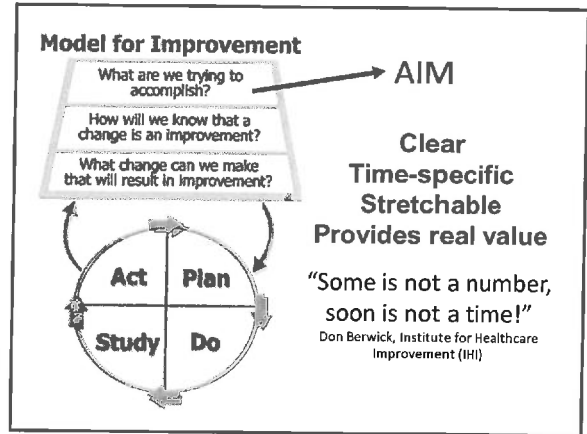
Model for Improvement

What are we trying to accomplish?

How will we know that a change is an improvement?

What change can we make that will result in improvement?

AIM

Clear
Time-specific
Stretchable
Provides real value

Act
Plan
Study
Do

"Some is not a number, soon is not a time!"
Don Berwick, Institute for Healthcare Improvement (IHI)